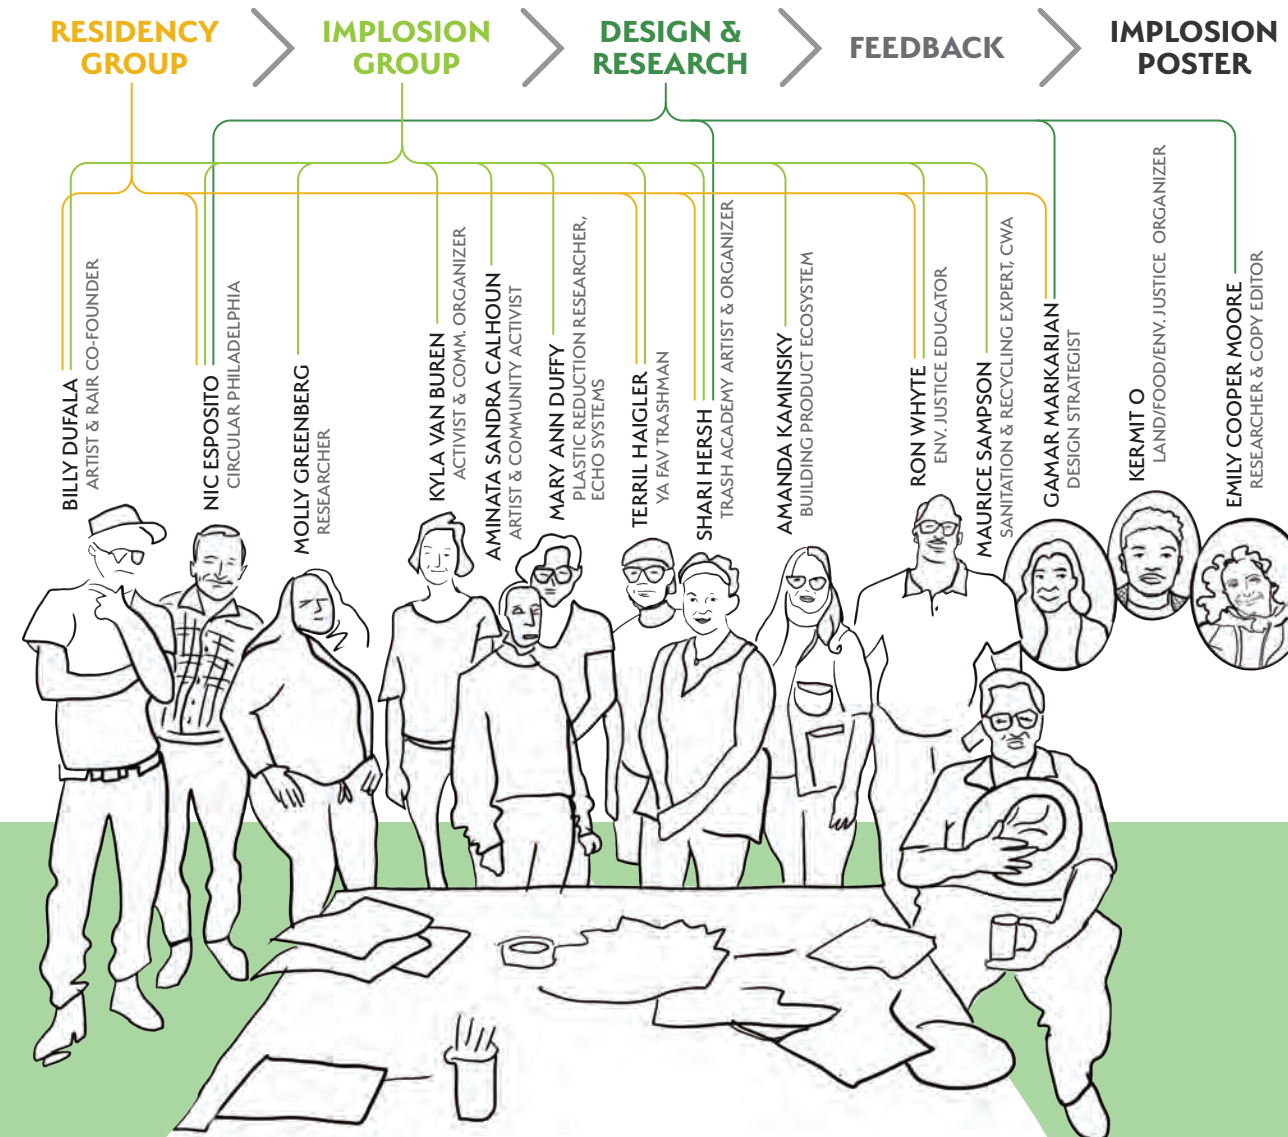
RESIDENCY GROUP

IMPLOSION GROUP

DESIGN & RESEARCH

FEEDBACK

IMPLOSION POSTER

BILLY DUFALA
ARTIST & RAIR CO-FOUNDER

NIC ESPOSITO
CIRCULAR PHILADELPHIA

MOLLY GREENBERG
RESEARCHER

KYLA VAN BUREN
ACTIVIST & COMM. ORGANIZER

AMINATA SANDRA CALHOUN
ARTIST & COMMUNITY ACTIVIST

MARY ANN DUFFY
PLASTIC REDUCTION RESEARCHER, ECHO SYSTEMS

TERRIL HAIGLER
YA FAV TRASHMAN

SHARI HERSH
TRASH ACADEMY ARTIST & ORGANIZER

AMANDA KAMINSKY
BUILDING PRODUCT ECOSYSTEM

RON WHYTE
ENV. JUSTICE EDUCATOR

MAURICE SAMPSON
SANITATION & RECYCLING EXPERT, CWA

GAMAR MARKARIAN
DESIGN STRATEGIST

KERMIT O
LAND/FOOD/ENV. JUSTICE ORGANIZER

EMILY COOPER MOORE
RESEARCHER & COPY EDITOR